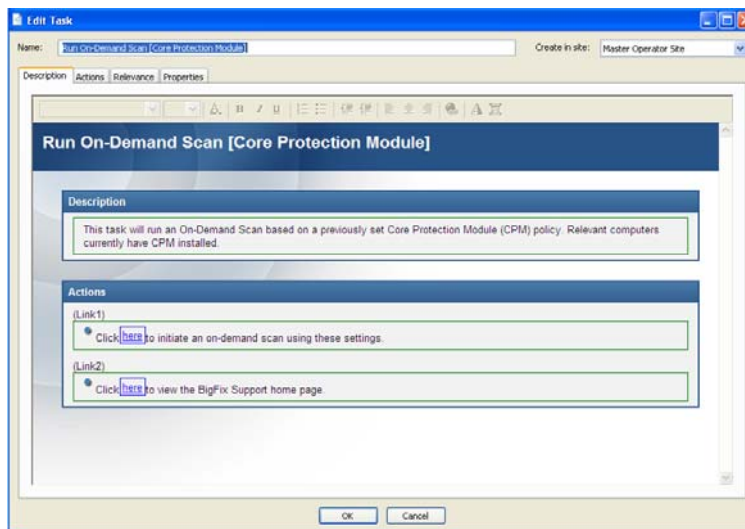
Edit Task

Name: Run On-Demand Scan [Core Protection Module]

Create in site: Master Operator Site

Description | Actions | Relevance | Properties

Run On-Demand Scan [Core Protection Module]

Description

This task will run an On-Demand Scan based on a previously set Core Protection Module (CPM) policy. Relevant computers currently have CPM installed.

Actions

(Link1)

Click here to initiate an on-demand scan using these settings.

(Link2)

Click here to view the BigFix Support home page.

OK | Cancel